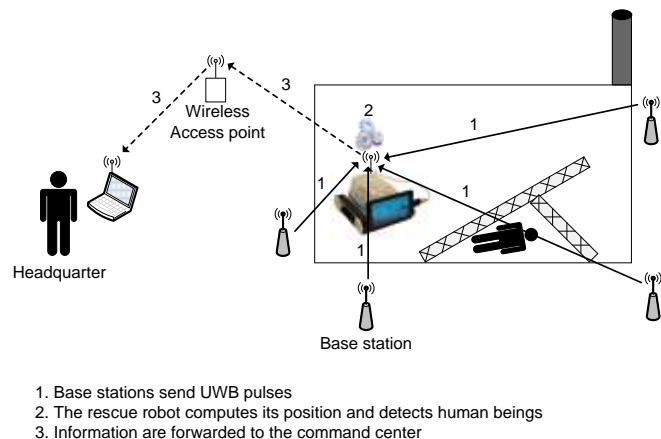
3

3

Wireless Access point

2

1

1

1

1

Headquarter

Base station

1. Base stations send UWB pulses
2. The rescue robot computes its position and detects human beings
3. Information are forwarded to the command center